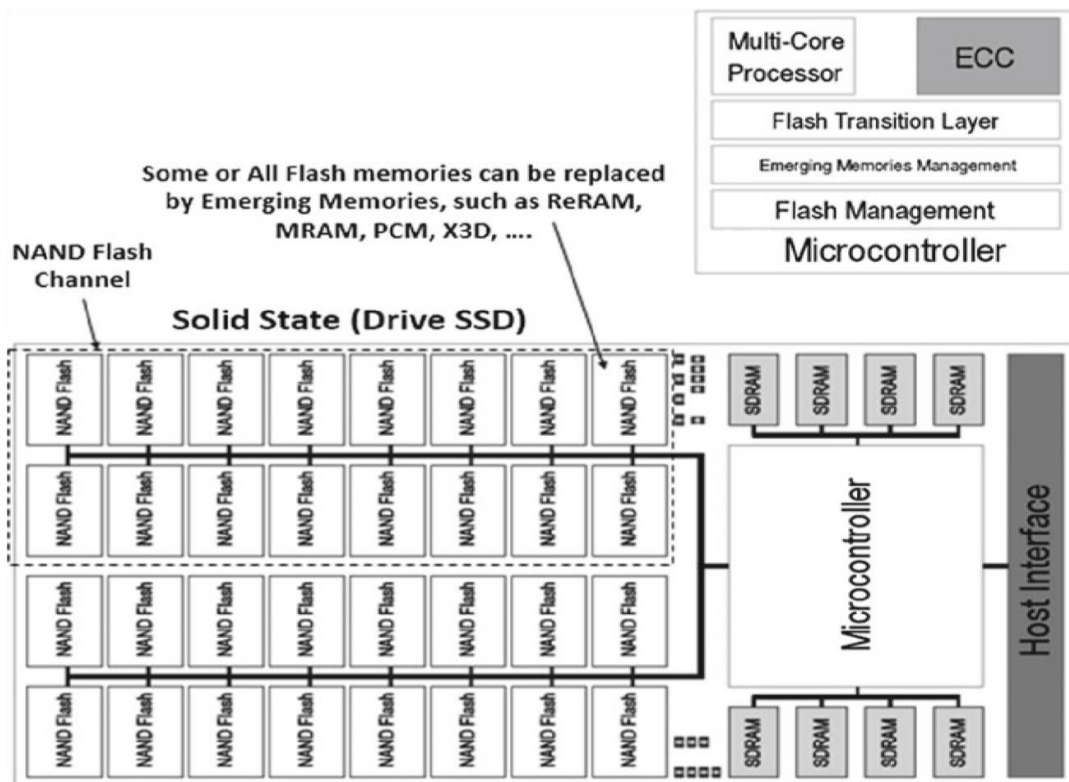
Multi-Core Processor

ECC

Flash Transition Layer

Emerging Memories Management

Flash Management

Microcontroller

Some or All Flash memories can be replaced by Emerging Memories, such as ReRAM, MRAM, PCM, X3D, ....

NAND Flash Channel

Solid State (Drive SSD)

NAND Flash NAND Flash NAND Flash NAND Flash NAND Flash NAND Flash NAND Flash NAND Flash

NAND Flash NAND Flash NAND Flash NAND Flash NAND Flash NAND Flash NAND Flash NAND Flash

NAND Flash NAND Flash NAND Flash NAND Flash NAND Flash NAND Flash NAND Flash NAND Flash

NAND Flash NAND Flash NAND Flash NAND Flash NAND Flash NAND Flash NAND Flash NAND Flash

SDRAM SDRAM SDRAM SDRAM

Microcontroller

SDRAM SDRAM SDRAM SDRAM

Host Interface